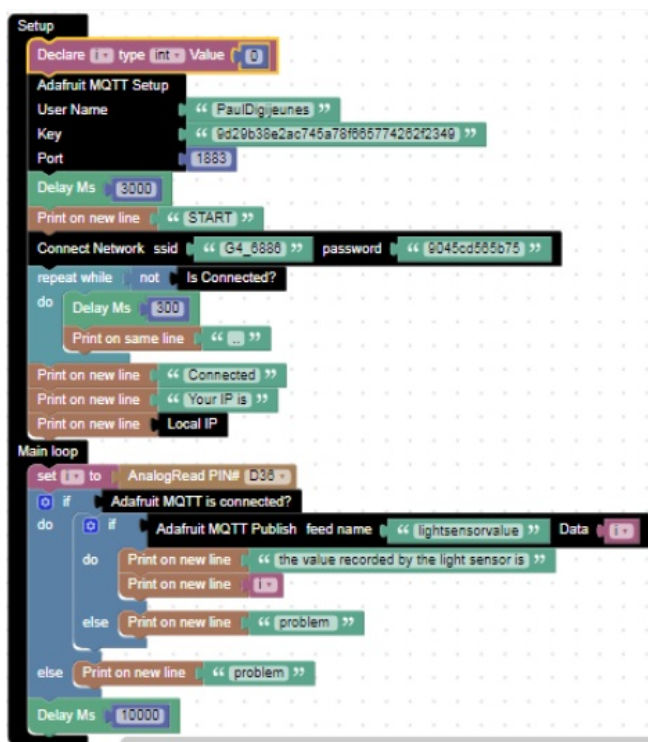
Setup
Declare i type int Value 0
Adafruit MQTT Setup
User Name " PaulDigijeunes "
Key " 9d29b38e2ac745a78f665774262f2349 "
Port 1883
Delay Ms 3000
Print on new line " START "
Connect Network ssid " G4_6886 " password " 9045cd565b75 "
repeat while not Is Connected?
do Delay Ms 300
Print on same line " .. "
Print on new line " Connected "
Print on new line " Your IP is "
Print on new line Local IP
Main loop
set i to AnalogRead PIN# D36
if Adafruit MQTT is connected?
do if Adafruit MQTT Publish feed name " lightsensorvalue " Data i
do Print on new line " the value recorded by the light sensor is "
Print on new line i
else Print on new line " problem "
else Print on new line " problem "
Delay Ms 10000